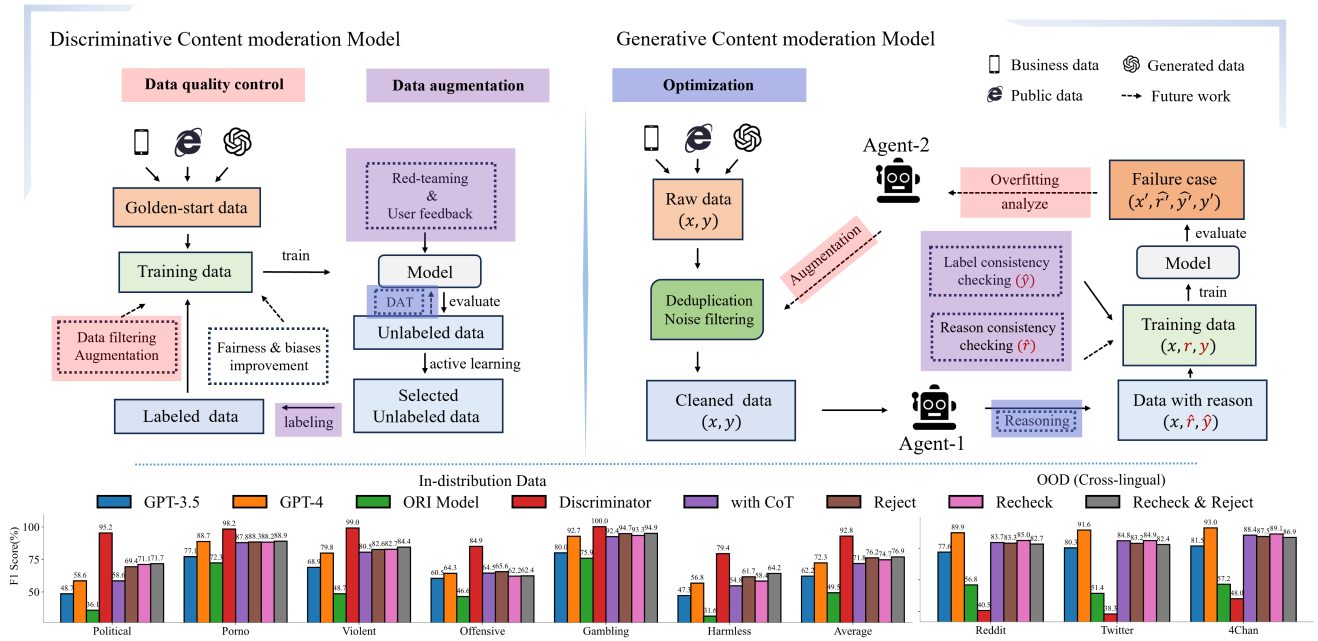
Discriminative Content moderation Model

Generative Content moderation Model

Business data
Generated data
Public data
Future work

Data quality control

Data augmentation

Optimization

Golden-start data

Training data

train

Red-teaming & User feedback

Model

DAT

evaluate

Unlabeled data

active learning

Selected Unlabeled data

labeling

Labeled data

Data filtering Augmentation

Fairness & biases improvement

Raw data $(x, y)$

Augmentation

Deduplication Noise filtering

Cleaned data $(x, y)$

Agent-2

Overfitting analyze

Failure case $(x', \hat{r}', \hat{y}', y')$

evaluate

Model

train

Label consistency checking $(\hat{y})$

Reason consistency checking $(\hat{r})$

Training data $(x, r, y)$

Agent-1

Reasoning

Data with reason $(x, \hat{r}, \hat{y})$

In-distribution Data

OOD (Cross-lingual)

GPT-3.5
GPT-4
ORI Model
Discriminator
with CoT
Reject
Recheck
Recheck & Reject

F1 Score(%)

100
75
50

48.1 58.6 36.1 95.2 58.6 69.4 71.1 71.7
77.7 88.7 72.3 98.2 87.8 88.3 88.5 88.9
68.5 79.8 48.7 99.0 80.5 82.6 82.7 84.4
60.5 64.3 46.6 84.9 64.5 65.6 62.2 62.4
80.0 92.7 75.9 100.0 92.4 94.7 93.3 94.9
47.5 56.8 31.6 79.4 54.8 61.7 58.4 64.2
62.2 72.3 49.5 92.8 71.3 76.2 74.7 76.9

Political
Porno
Violent
Offensive
Gambling
Harmless
Average

77.6 89.9 56.8 40.5 83.7 83.3 85.0 82.7
80.3 91.6 51.4 38.3 84.8 83.3 84.9 82.4
81.5 93.0 57.2 48.0 88.4 87.5 89.1 86.9

Reddit
Twitter
4Chan